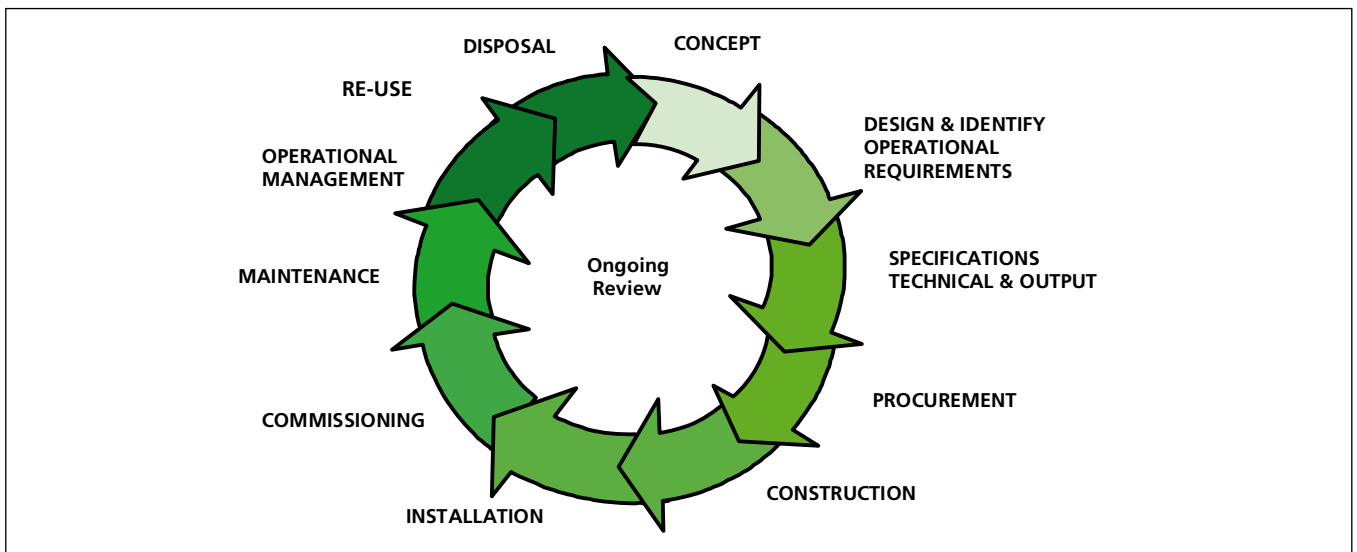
CONCEPT

DESIGN & IDENTIFY OPERATIONAL REQUIREMENTS

SPECIFICATIONS TECHNICAL & OUTPUT

PROCUREMENT

CONSTRUCTION

INSTALLATION

COMMISSIONING

MAINTENANCE

OPERATIONAL MANAGEMENT

RE-USE

DISPOSAL

Ongoing Review